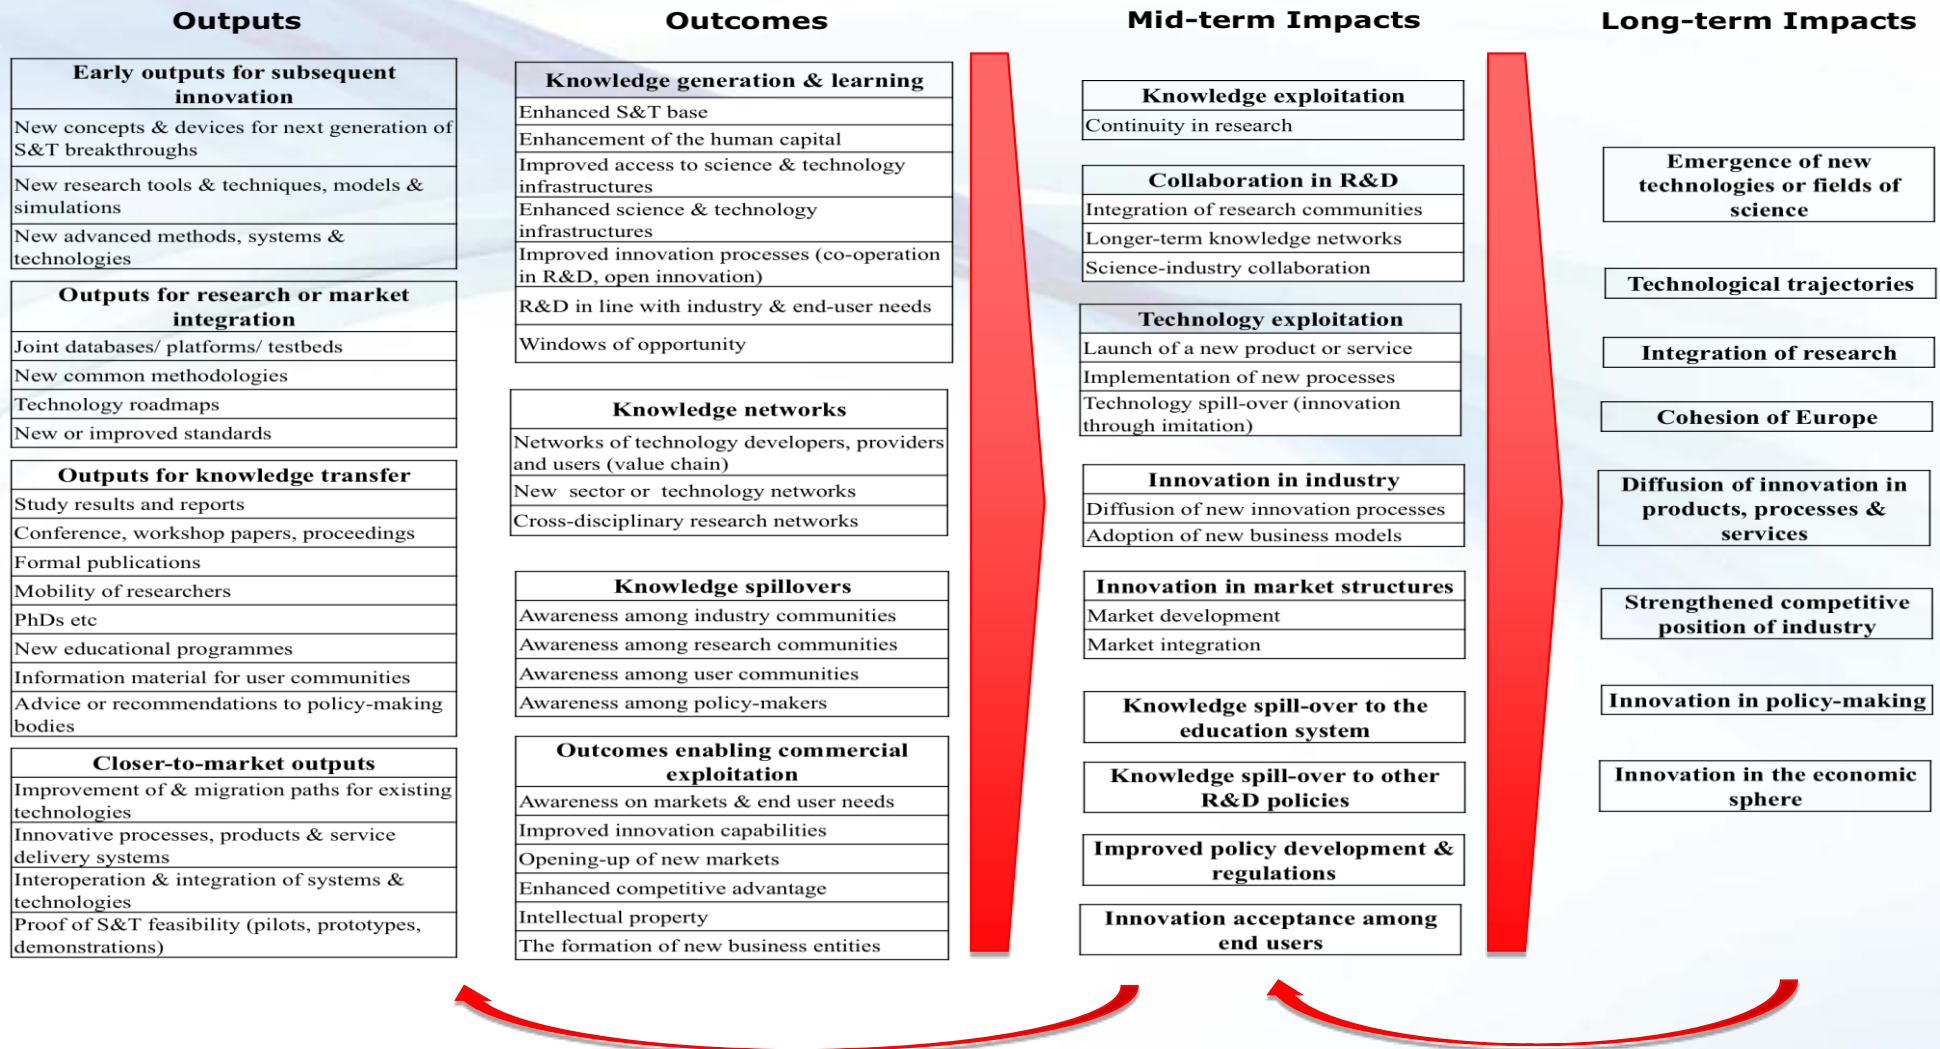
Outputs

Early outputs for subsequent innovation

| Early outputs for subsequent innovation |
|---|
| New concepts & devices for next generation of S&T breakthroughs |
| New research tools & techniques, models & simulations |
| New advanced methods, systems & technologies |

| Outputs for research or market integration |
|---|
| Joint databases/ platforms/ testbeds |
| New common methodologies |
| Technology roadmaps |
| New or improved standards |

| Outputs for knowledge transfer |
|---|
| Study results and reports |
| Conference, workshop papers, proceedings |
| Formal publications |
| Mobility of researchers |
| PhDs etc |
| New educational programmes |
| Information material for user communities |
| Advice or recommendations to policy-making bodies |

| Closer-to-market outputs |
|---|
| Improvement of & migration paths for existing technologies |
| Innovative processes, products & service delivery systems |
| Interoperation & integration of systems & technologies |
| Proof of S&T feasibility (pilots, prototypes, demonstrations) |

Outcomes

| Knowledge generation & learning |
|---|
| Enhanced S&T base |
| Enhancement of the human capital |
| Improved access to science & technology infrastructures |
| Enhanced science & technology infrastructures |
| Improved innovation processes (co-operation in R&D, open innovation) |
| R&D in line with industry & end-user needs |
| Windows of opportunity |

| Knowledge networks |
|---|
| Networks of technology developers, providers and users (value chain) |
| New sector or technology networks |
| Cross-disciplinary research networks |

| Knowledge spillovers |
|---|
| Awareness among industry communities |
| Awareness among research communities |
| Awareness among user communities |
| Awareness among policy-makers |

| Outcomes enabling commercial exploitation |
|---|
| Awareness on markets & end user needs |
| Improved innovation capabilities |
| Opening-up of new markets |
| Enhanced competitive advantage |
| Intellectual property |
| The formation of new business entities |

Mid-term Impacts

| Knowledge exploitation |
|---|
| Continuity in research |

| Collaboration in R&D |
|---|
| Integration of research communities |
| Longer-term knowledge networks |
| Science-industry collaboration |

| Technology exploitation |
|---|
| Launch of a new product or service |
| Implementation of new processes |
| Technology spill-over (innovation through imitation) |

| Innovation in industry |
|---|
| Diffusion of new innovation processes |
| Adoption of new business models |

| Innovation in market structures |
|---|
| Market development |
| Market integration |

Knowledge spill-over to the education system

Knowledge spill-over to other R&D policies

Improved policy development & regulations

Innovation acceptance among end users

Long-term Impacts

Emergence of new technologies or fields of science

Technological trajectories

Integration of research

Cohesion of Europe

Diffusion of innovation in products, processes & services

Strengthened competitive position of industry

Innovation in policy-making

Innovation in the economic sphere